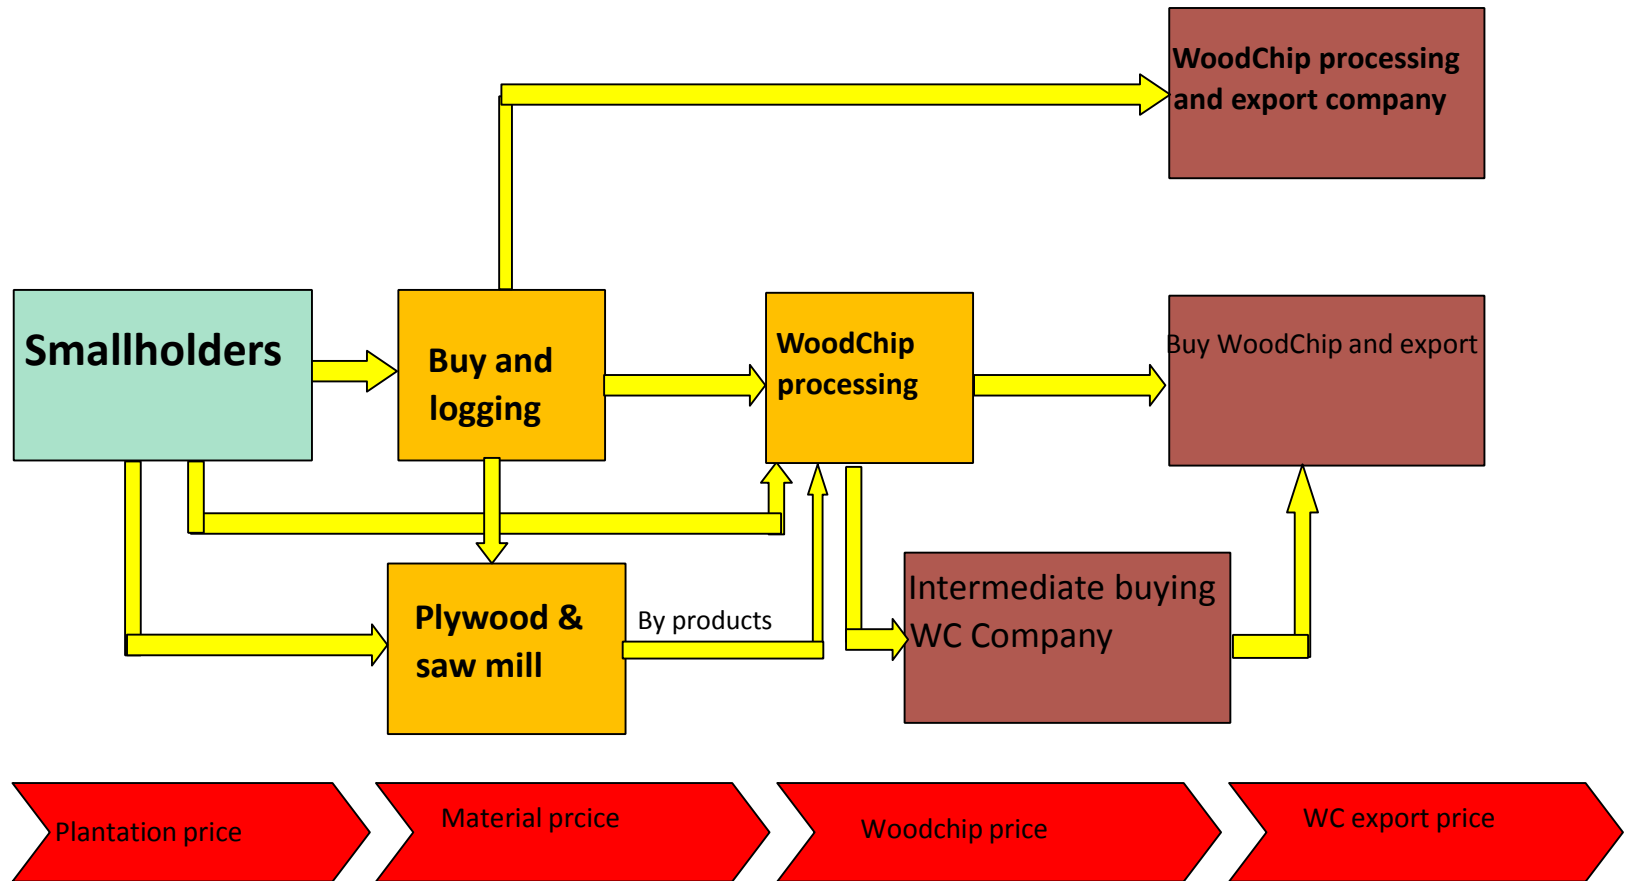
WoodChip processing and export company

Smallholders

Buy and logging

WoodChip processing

Buy WoodChip and export

Plywood & saw mill

By products

Intermediate buying WC Company

Plantation price

Material prcice

Woodchip price

WC export price